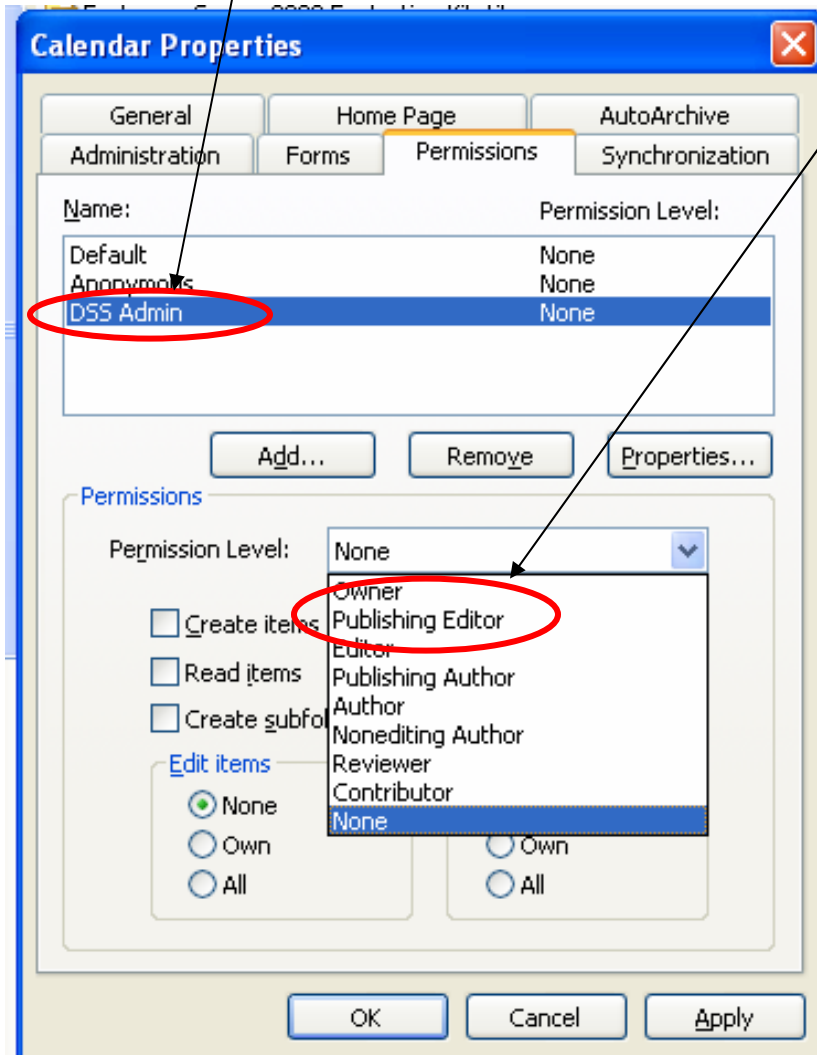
Calendar Properties

General
Home Page
AutoArchive
Administration
Forms
Permissions
Synchronization

Name:
Permission Level:

| Name | Permission Level |
|---|---|
| Default | None |
| Anonymous | None |
| DSS Admin | None |

Add...
Remove
Properties...

Permissions

Permission Level:
None

Owner
Publishing Editor
Editor
Publishing Author
Author
Nonediting Author
Reviewer
Contributor
None

Create items
Read items
Create subfo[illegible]

Edit items
None
Own
All

Own
All

OK
Cancel
Apply